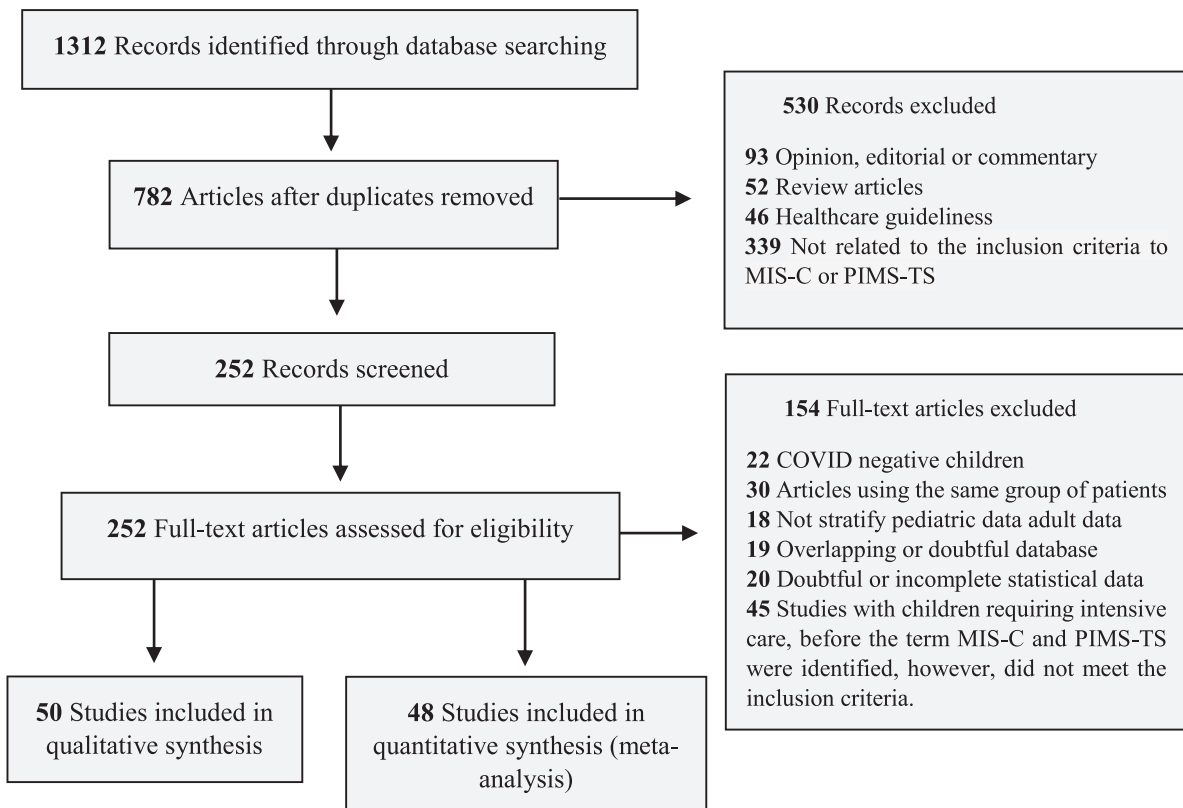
**1312** Records identified through database searching

**782** Articles after duplicates removed

**530** Records excluded

**93** Opinion, editorial or commentary
**52** Review articles
**46** Healthcare guideliness
**339** Not related to the inclusion criteria to MIS-C or PIMS-TS

**252** Records screened

**154** Full-text articles excluded

**22** COVID negative children
**30** Articles using the same group of patients
**18** Not stratify pediatric data adult data
**19** Overlapping or doubtful database
**20** Doubtful or incomplete statistical data
**45** Studies with children requiring intensive care, before the term MIS-C and PIMS-TS were identified, however, did not meet the inclusion criteria.

**252** Full-text articles assessed for eligibility

**50** Studies included in qualitative synthesis

**48** Studies included in quantitative synthesis (meta-analysis)